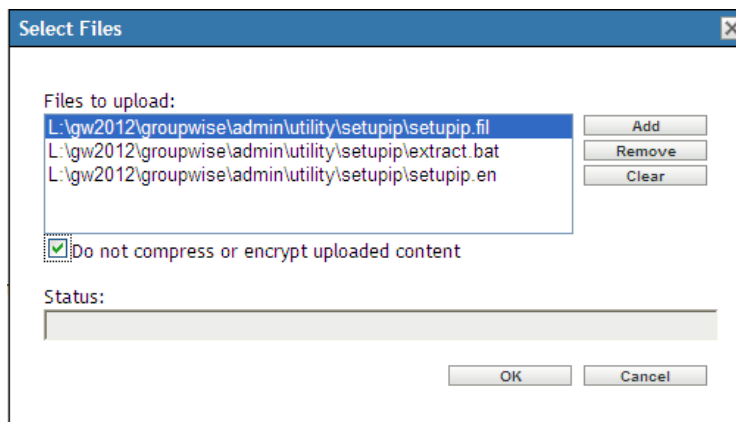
Select Files

Files to upload:

L:\gw2012\groupwise\admin\utility\setupip\setupip.fil
L:\gw2012\groupwise\admin\utility\setupip\extract.bat
L:\gw2012\groupwise\admin\utility\setupip\setupip.en

Add
Remove
Clear

Do not compress or encrypt uploaded content

Status:

OK
Cancel